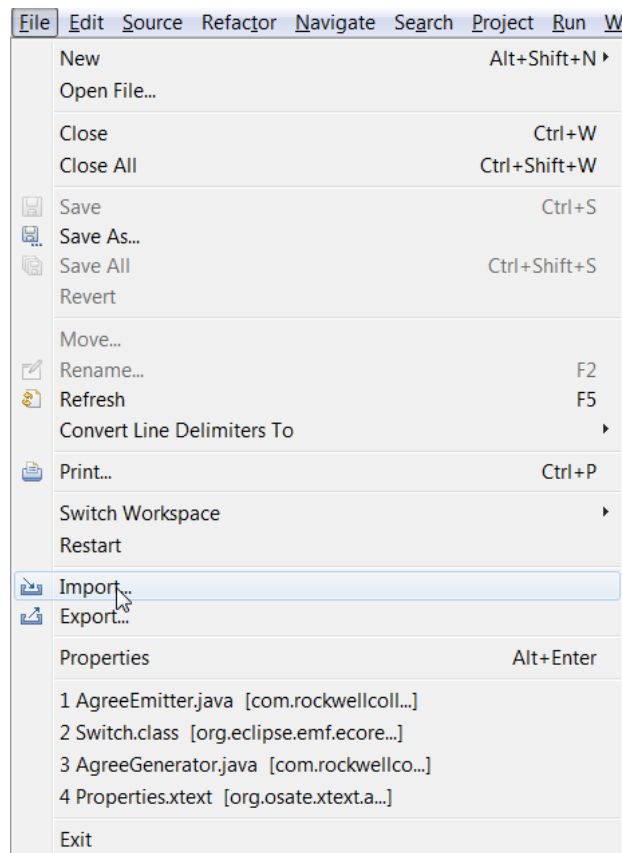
File Edit Source Refactor Navigate Search Project Run W

New Alt+Shift+N
Open File...

Close Ctrl+W
Close All Ctrl+Shift+W

Save Ctrl+S
Save As...
Save All Ctrl+Shift+S
Revert

Move...
Rename... F2
Refresh F5
Convert Line Delimiters To

Print... Ctrl+P

Switch Workspace
Restart

Import...
Export...

Properties Alt+Enter

1 AgreeEmitter.java [com.rockwellcoll...]
2 Switch.class [org.eclipse.emf.ecore...]
3 AgreeGenerator.java [com.rockwellco...]
4 Properties.xtext [org.osate.xtext.a...]

Exit